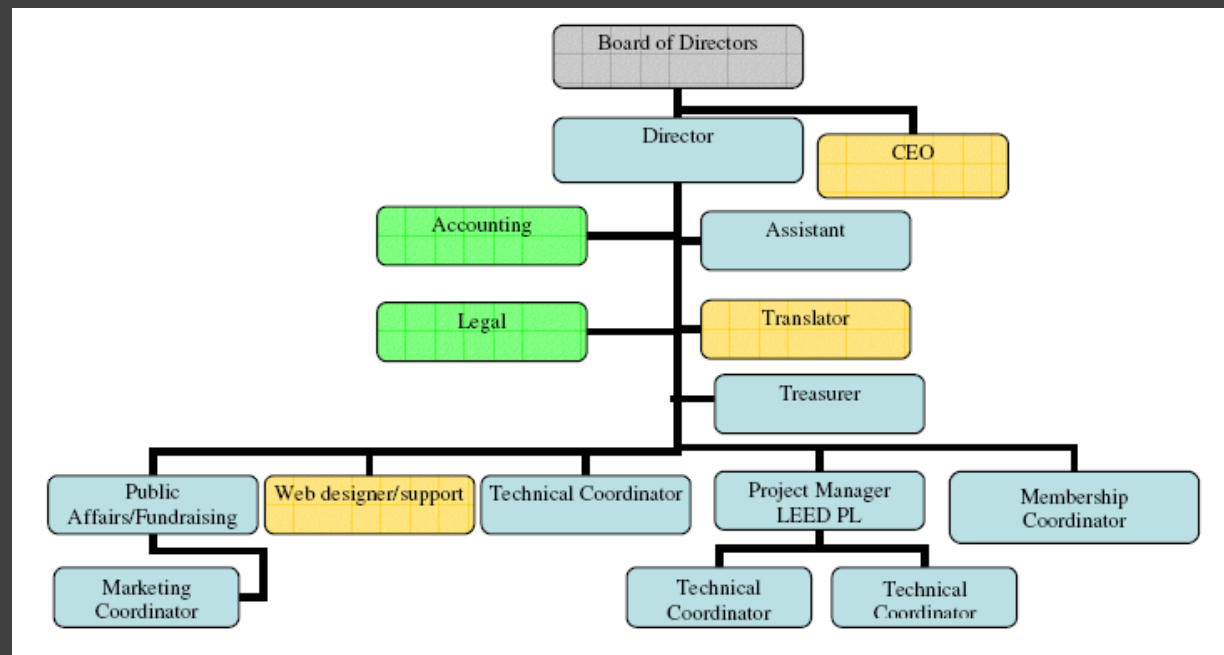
Board of Directors

Director

CEO

Accounting

Assistant

Legal

Translator

Treasurer

Public Affairs/Fundraising

Web designer/support

Technical Coordinator

Project Manager LEED PL

Membership Coordinator

Marketing Coordinator

Technical Coordinator

Technical Coordinator